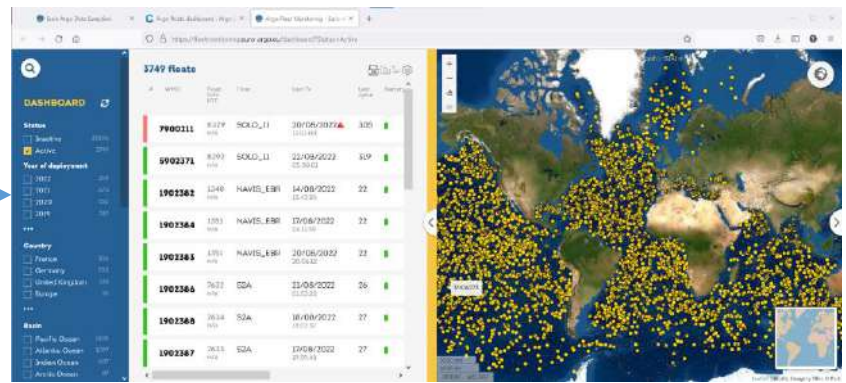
Euro Argo Data Selection
Argo Fleet Monitoring

DASHBOARD

Status
Inactive
Active

Year of deployment
2022
2021
2020
2019
...

Country
France
Germany
United Kingdom
Europe
...

Basin
Pacific Ocean
Atlantic Ocean
Indian Ocean
Arctic Ocean

3749 floats

| WMO | | Float | Last Tx | Last cycle |
|---|---|---|---|---|
| 7900111 | 8329 | SOLO_II | 20/08/2022 | 305 |
| 5902371 | 8293 | SOLO_II | 22/08/2022 | 519 |
| 1902362 | 1348 | NAVIS_EBR | 14/08/2022 | 22 |
| 1902364 | 1351 | NAVIS_EBR | 17/08/2022 | 22 |
| 1902365 | 1351 | NAVIS_EBR | 20/08/2022 | 23 |
| 1902366 | 7632 | S2A | 21/08/2022 | 26 |
| 1902368 | 7634 | S2A | 18/08/2022 | 27 |
| 1902367 | 7633 | S2A | 17/08/2022 | 27 |